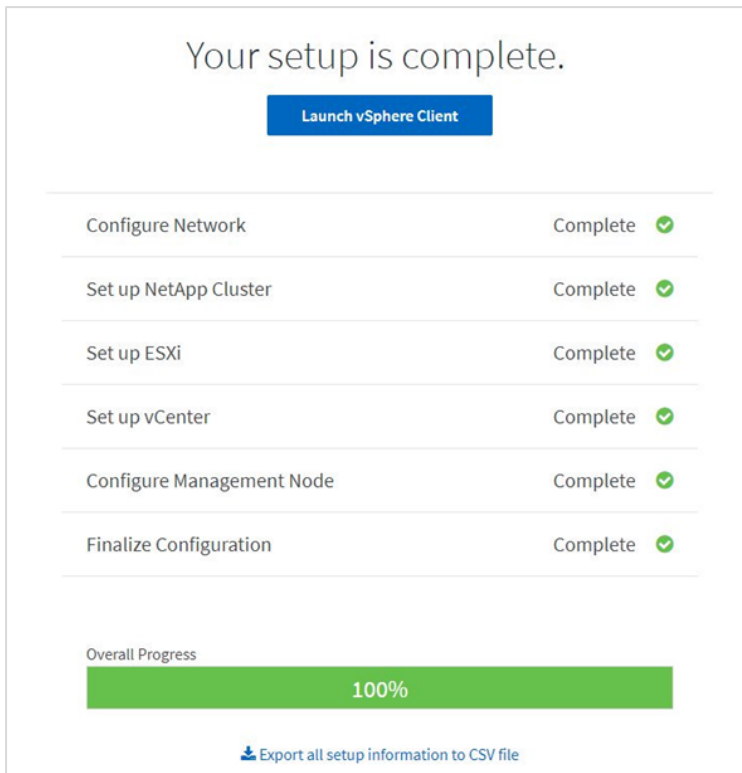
Your setup is complete.

Launch vSphere Client

| | |
|---|---|
| Configure Network | Complete |
| Set up NetApp Cluster | Complete |
| Set up ESXi | Complete |
| Set up vCenter | Complete |
| Configure Management Node | Complete |
| Finalize Configuration | Complete |

Overall Progress

100%

Export all setup information to CSV file